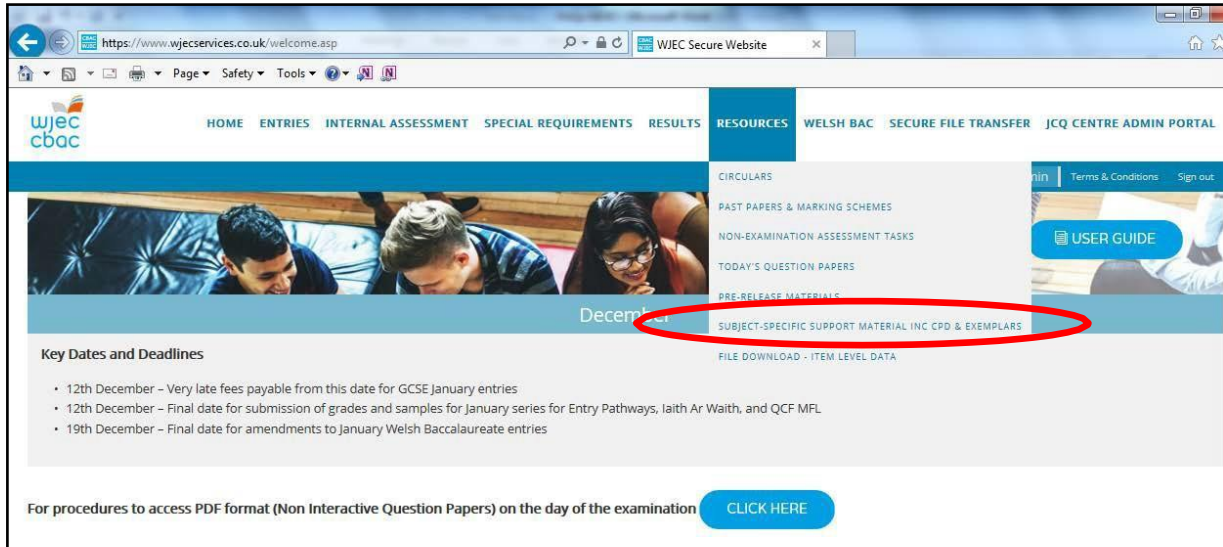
https://www.wjecservices.co.uk/welcome.asp

WJEC Secure Website

Page ▾ Safety ▾ Tools ▾

wjec cbac

HOME ENTRIES INTERNAL ASSESSMENT SPECIAL REQUIREMENTS RESULTS RESOURCES WELSH BAC SECURE FILE TRANSFER JCQ CENTRE ADMIN PORTAL

CIRCULARS
PAST PAPERS & MARKING SCHEMES
NON-EXAMINATION ASSESSMENT TASKS
TODAY'S QUESTION PAPERS
PRE-RELEASE MATERIALS
SUBJECT-SPECIFIC SUPPORT MATERIAL INC CPD & EXEMPLARS
FILE DOWNLOAD - ITEM LEVEL DATA

nin Terms & Conditions Sign out

USER GUIDE

December

Key Dates and Deadlines

- 12th December – Very late fees payable from this date for GCSE January entries
- 12th December – Final date for submission of grades and samples for January series for Entry Pathways, Iaith Ar Waith, and QCF MFL
- 19th December – Final date for amendments to January Welsh Baccalaureate entries

For procedures to access PDF format (Non Interactive Question Papers) on the day of the examination CLICK HERE